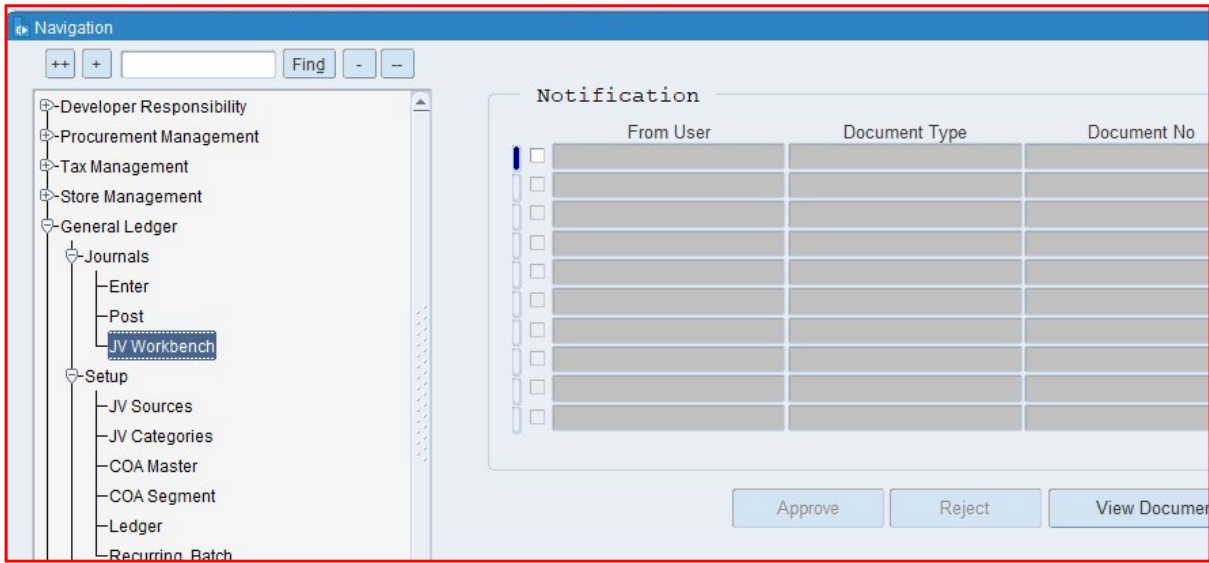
Navigation

++ + Find - --

Developer Responsibility
Procurement Management
Tax Management
Store Management
General Ledger
Journals
Enter
Post
JV Workbench
Setup
JV Sources
JV Categories
COA Master
COA Segment
Ledger
Recurring Batch

Notification

| From User | Document Type | Document No |
|---|---|---|
| | | |
| | | |
| | | |
| | | |
| | | |
| | | |
| | | |
| | | |
| | | |
| | | |

Approve Reject View Documer